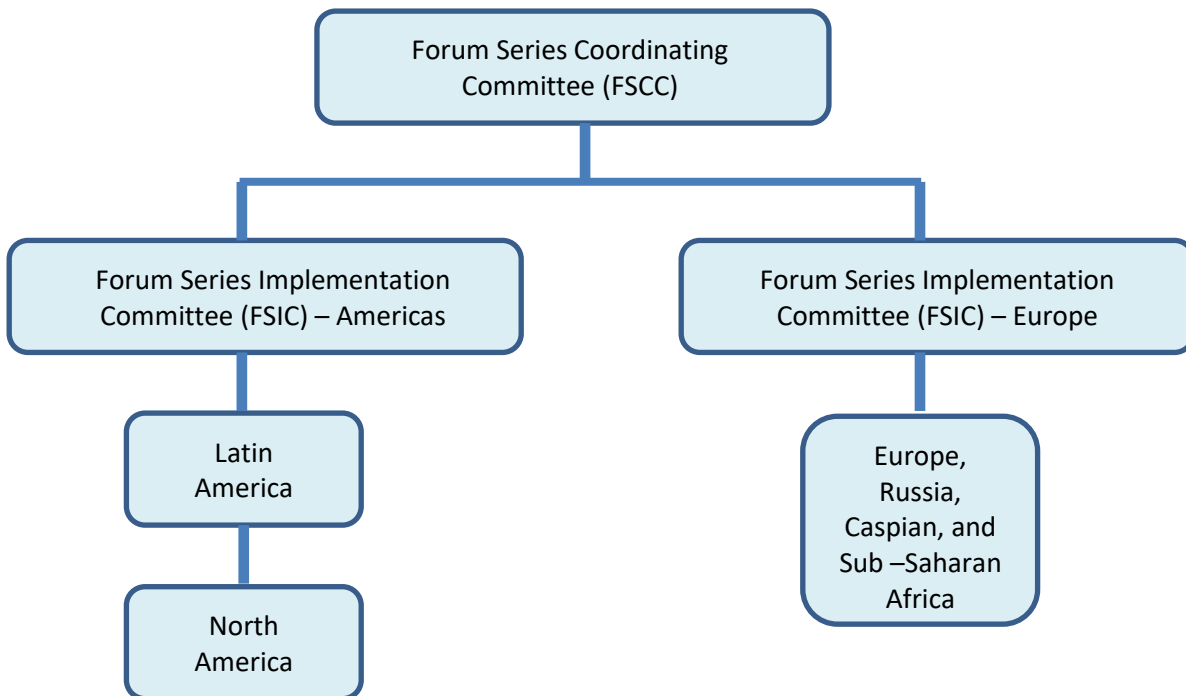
Forum Series Coordinating Committee (FSCC)

Forum Series Implementation Committee (FSIC) – Americas

Forum Series Implementation Committee (FSIC) – Europe

Latin America

North America

Europe, Russia, Caspian, and Sub –Saharan Africa